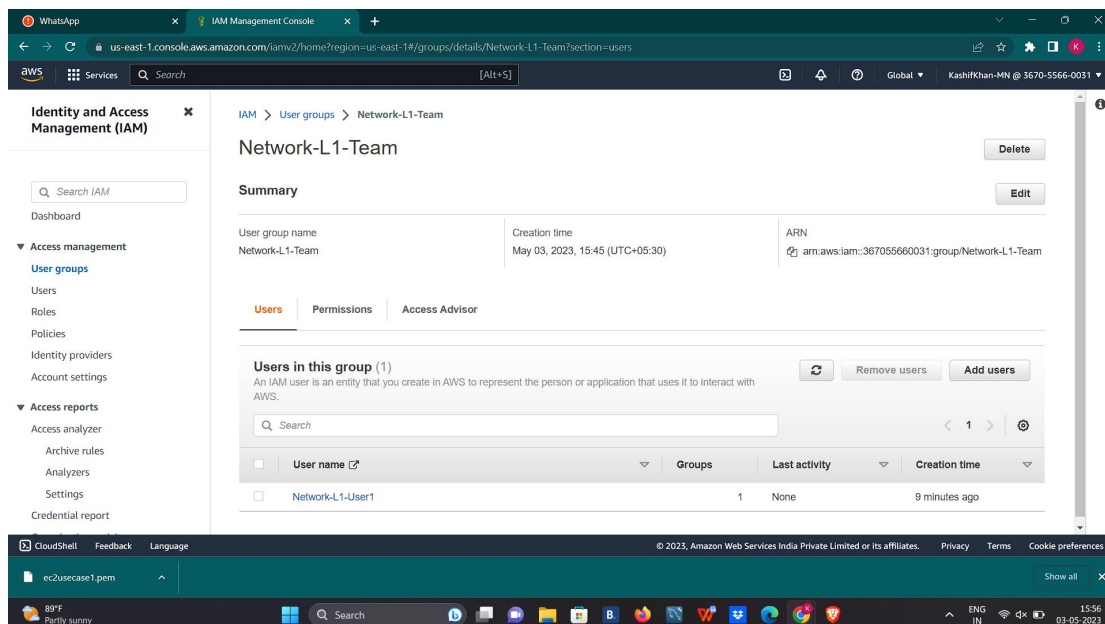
WhatsApp
IAM Management Console
us-east-1.console.aws.amazon.com/iamv2/home?region=us-east-1#/groups/details/Network-L1-Team?section=users

aws Services Search [Alt+S] Global ▼ KashifKhan-MN @ 3670-5566-0031 ▼

Identity and Access Management (IAM)

Search IAM
Dashboard
▼ Access management
User groups
Users
Roles
Policies
Identity providers
Account settings
▼ Access reports
Access analyzer
Archive rules
Analyzers
Settings
Credential report

IAM > User groups > Network-L1-Team

Network-L1-Team

Delete

Summary

Edit

User group name
Network-L1-Team

Creation time
May 03, 2023, 15:45 (UTC+05:30)

ARN
arn:aws:iam::367055660031:group/Network-L1-Team

Users Permissions Access Advisor

Users in this group (1)
An IAM user is an entity that you create in AWS to represent the person or application that uses it to interact with AWS.

Remove users
Add users

Search

< 1 >

| User name | Groups | Last activity | Creation time |
|---|---|---|---|
| Network-L1-User1 | 1 | None | 9 minutes ago |

CloudShell Feedback Language
© 2023, Amazon Web Services India Private Limited or its affiliates. Privacy Terms Cookie preferences

ec2usecase1.pem
Show all

89°F
Partly sunny
Search
ENG IN
15:56
03-05-2023